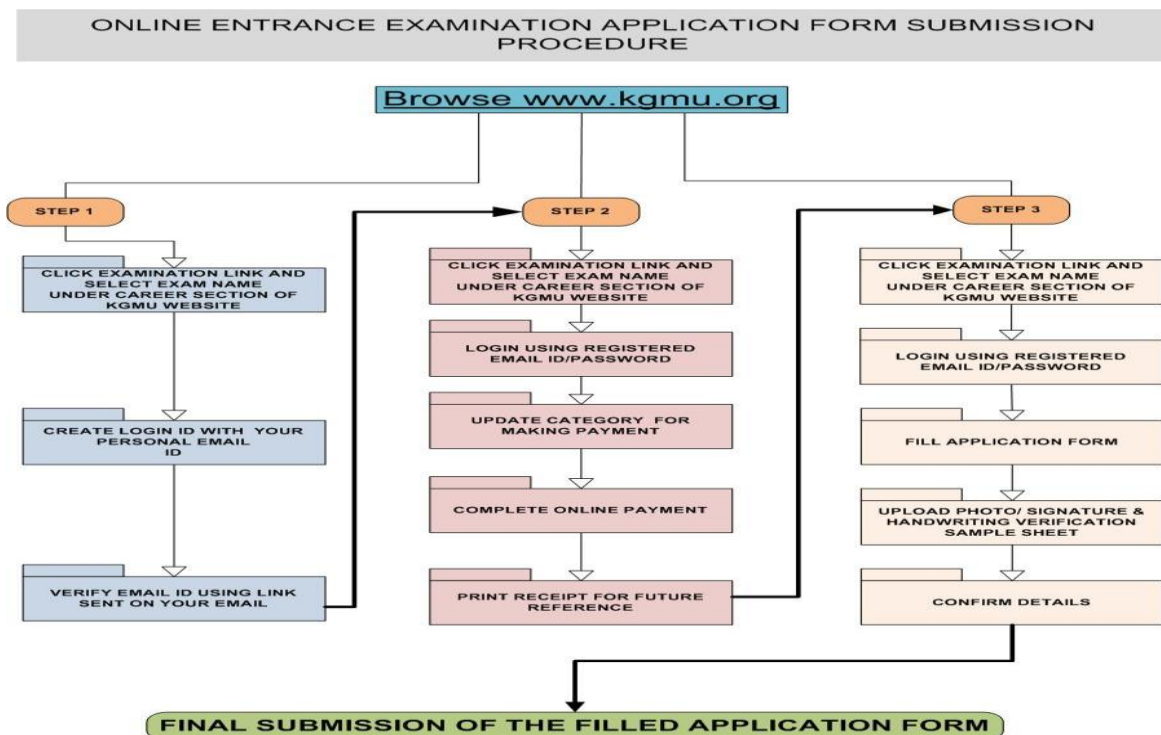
ONLINE ENTRANCE EXAMINATION APPLICATION FORM SUBMISSION PROCEDURE

Browse www.kgmu.org

STEP 1

CLICK EXAMINATION LINK AND SELECT EXAM NAME UNDER CAREER SECTION OF KGMU WEBSITE

CREATE LOGIN ID WITH YOUR PERSONAL EMAIL ID

VERIFY EMAIL ID USING LINK SENT ON YOUR EMAIL

STEP 2

CLICK EXAMINATION LINK AND SELECT EXAM NAME UNDER CAREER SECTION OF KGMU WEBSITE

LOGIN USING REGISTERED EMAIL ID/PASSWORD

UPDATE CATEGORY FOR MAKING PAYMENT

COMPLETE ONLINE PAYMENT

PRINT RECEIPT FOR FUTURE REFERENCE

STEP 3

CLICK EXAMINATION LINK AND SELECT EXAM NAME UNDER CAREER SECTION OF KGMU WEBSITE

LOGIN USING REGISTERED EMAIL ID/PASSWORD

FILL APPLICATION FORM

UPLOAD PHOTO/ SIGNATURE & HANDWRITING VERIFICATION SAMPLE SHEET

CONFIRM DETAILS

FINAL SUBMISSION OF THE FILLED APPLICATION FORM